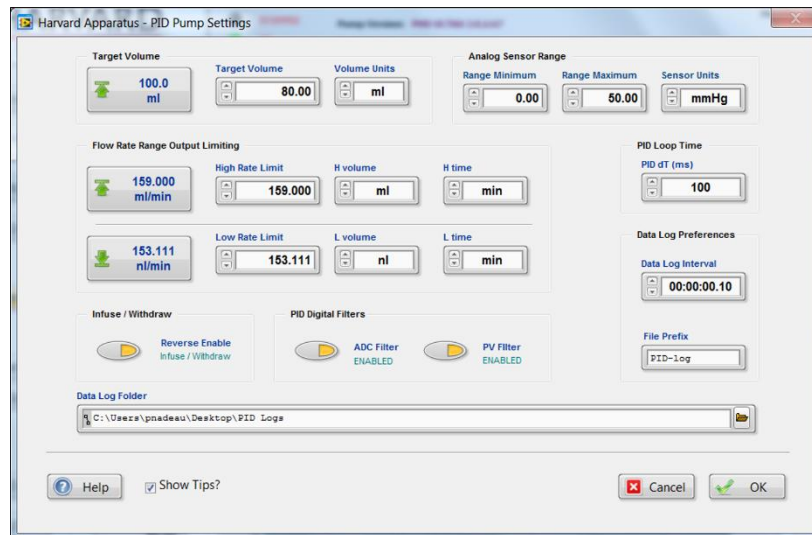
Harvard Apparatus - PID Pump Settings

Target Volume

100.0 ml

Target Volume
80.00

Volume Units
ml

Analog Sensor Range

Range Minimum
0.00

Range Maximum
50.00

Sensor Units
mmHg

Flow Rate Range Output Limiting

159.000 ml/min

High Rate Limit
159.000

H volume
ml

H time
min

153.111 nl/min

Low Rate Limit
153.111

L volume
nl

L time
min

PID Loop Time

PID dT (ms)
100

Data Log Preferences

Data Log Interval
00:00:00.10

File Prefix
PID-log

Infuse / Withdraw

Reverse Enable
Infuse / Withdraw

PID Digital Filters

ADC Filter
ENABLED

PV Filter
ENABLED

Data Log Folder

C:\Users\pnadeau\Desktop\PID Logs

Help

Show Tips?

Cancel

OK